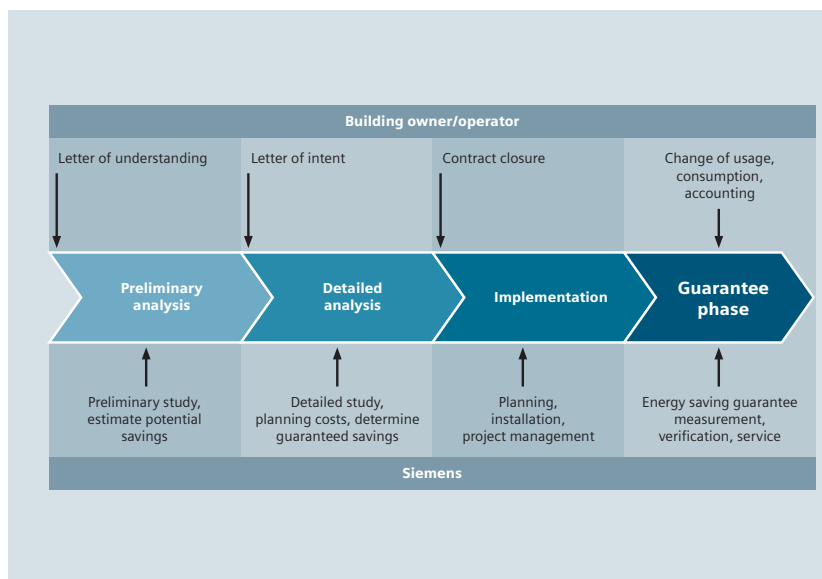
Building owner/operator

Letter of understanding

Letter of intent

Contract closure

Change of usage, consumption, accounting

Preliminary analysis

Detailed analysis

Implementation

Guarantee phase

Preliminary study, estimate potential savings

Detailed study, planning costs, determine guaranteed savings

Planning, installation, project management

Energy saving guarantee measurement, verification, service

Siemens